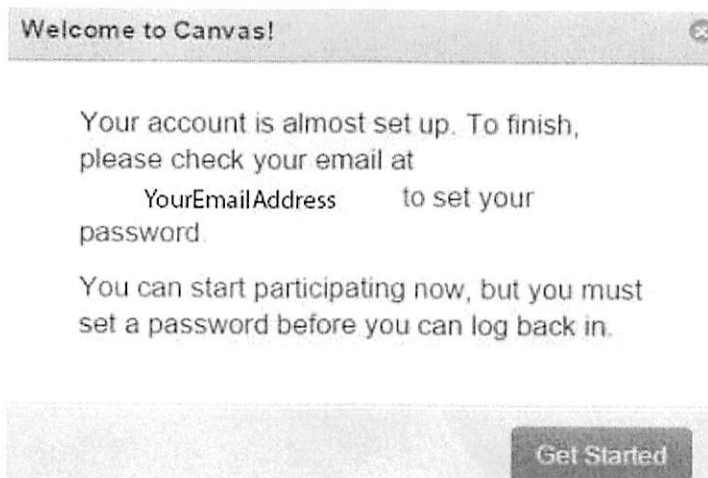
Welcome to Canvas!

Your account is almost set up. To finish, please check your email at YourEmailAddress to set your password.

You can start participating now, but you must set a password before you can log back in.

Get Started